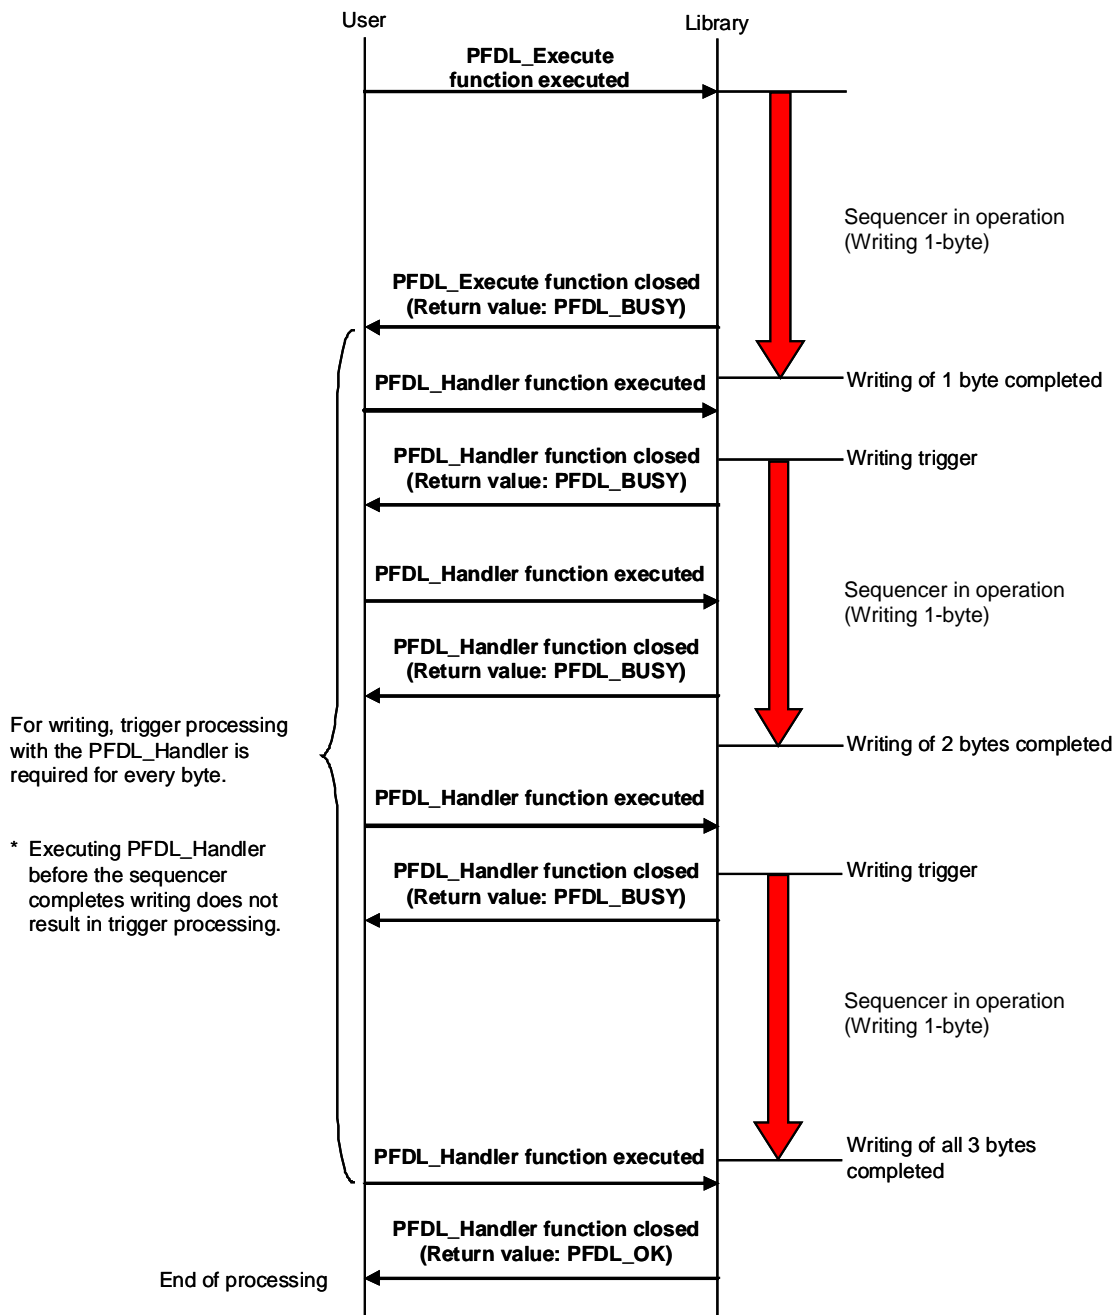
User

Library

PFDL_Execute function executed

Sequencer in operation (Writing 1-byte)

PFDL_Execute function closed (Return value: PFDL_BUSY)

PFDL_Handler function executed

Writing of 1 byte completed

PFDL_Handler function closed (Return value: PFDL_BUSY)

Writing trigger

PFDL_Handler function executed

Sequencer in operation (Writing 1-byte)

PFDL_Handler function closed (Return value: PFDL_BUSY)

For writing, trigger processing with the PFDL_Handler is required for every byte.

Writing of 2 bytes completed

PFDL_Handler function executed

* Executing PFDL_Handler before the sequencer completes writing does not result in trigger processing.

PFDL_Handler function closed (Return value: PFDL_BUSY)

Writing trigger

Sequencer in operation (Writing 1-byte)

PFDL_Handler function executed

Writing of all 3 bytes completed

PFDL_Handler function closed (Return value: PFDL_OK)

End of processing